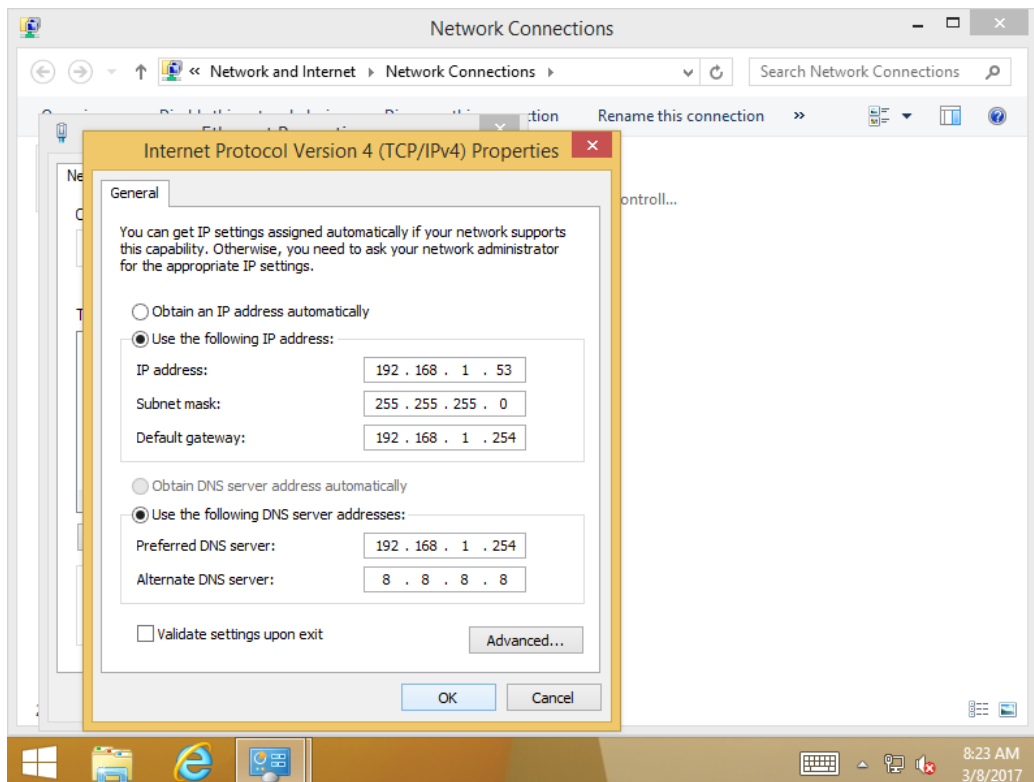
Network Connections

« Network and Internet ▸ Network Connections ▸

Search Network Connections

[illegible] ction Rename this connection »

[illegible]

Ne

ontroll...

Internet Protocol Version 4 (TCP/IPv4) Properties

General

You can get IP settings assigned automatically if your network supports this capability. Otherwise, you need to ask your network administrator for the appropriate IP settings.

Obtain an IP address automatically

Use the following IP address:

IP address: 192 . 168 . 1 . 53

Subnet mask: 255 . 255 . 255 . 0

Default gateway: 192 . 168 . 1 . 254

Obtain DNS server address automatically

Use the following DNS server addresses:

Preferred DNS server: 192 . 168 . 1 . 254

Alternate DNS server: 8 . 8 . 8 . 8

Validate settings upon exit

Advanced...

OK

Cancel

8:23 AM
3/8/2017